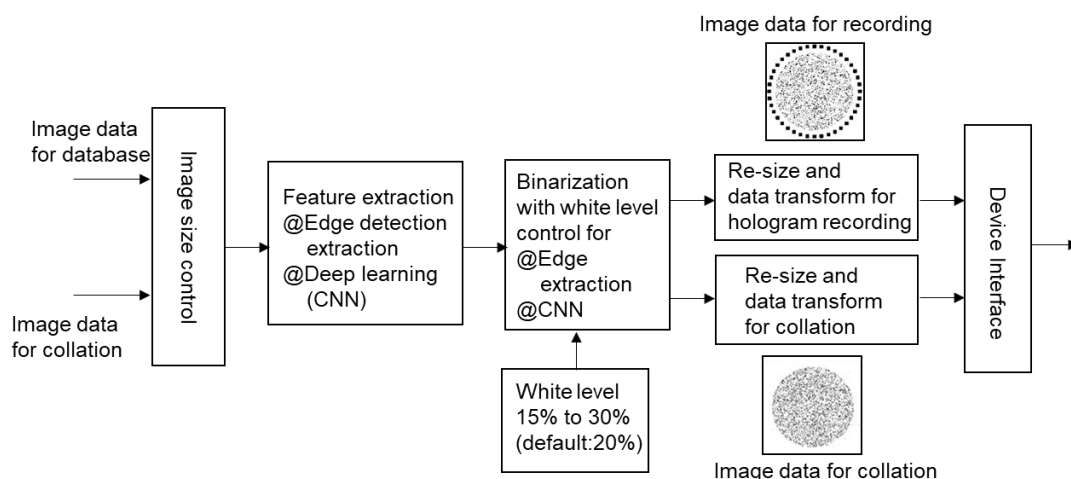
Image data for recording

Image data for database

Image data for collation

Image size control

Feature extraction
@Edge detection extraction
@Deep learning (CNN)

Binarization with white level control for
@Edge extraction
@CNN

White level 15% to 30% (default:20%)

Re-size and data transform for hologram recording

Re-size and data transform for collation

Device Interface

Image data for collation